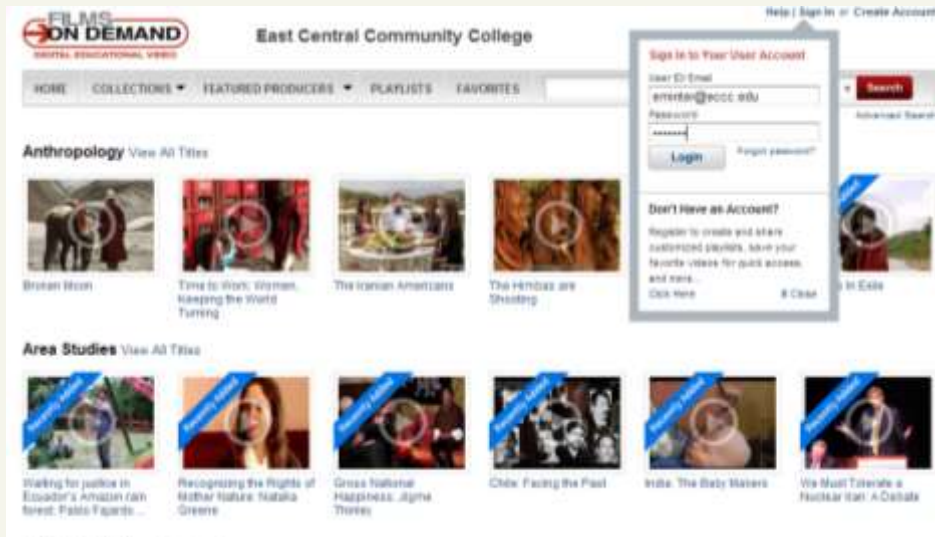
FILMS ON DEMAND
DIGITAL EDUCATIONAL VIDEO

East Central Community College

Help | Sign In or Create Account

HOME COLLECTIONS ▾ FEATURED PRODUCERS ▾ PLAYLISTS FAVORITES

Search
Advanced Search

Sign In to Your User Account
User ID/ Email
emintar@eccc.edu
Password
••••••••
Login
Forgot password?

Don't Have an Account?
Register to create and share customized playlists, save your favorite videos for quick access, and more...
Click Here
X Close

Anthropology View All Titles

Broken Moon
Time to Work: Women, Keeping the World Turning
The Iranian Americans
The Himbas are Shooting
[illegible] in Exile

Area Studies View All Titles

Recently Added
Walking for justice in Ecuador's Amazon rain forest: Pablo Fajardo...
Recently Added
Recognizing the Rights of Mother Nature: Natalia Greene
Recently Added
Gross National Happiness: Jigme Thinley
Recently Added
Chile: Facing the Past
Recently Added
India: The Baby Makers
Recently Added
We Must Tolerate a Nuclear Iran: A Debate